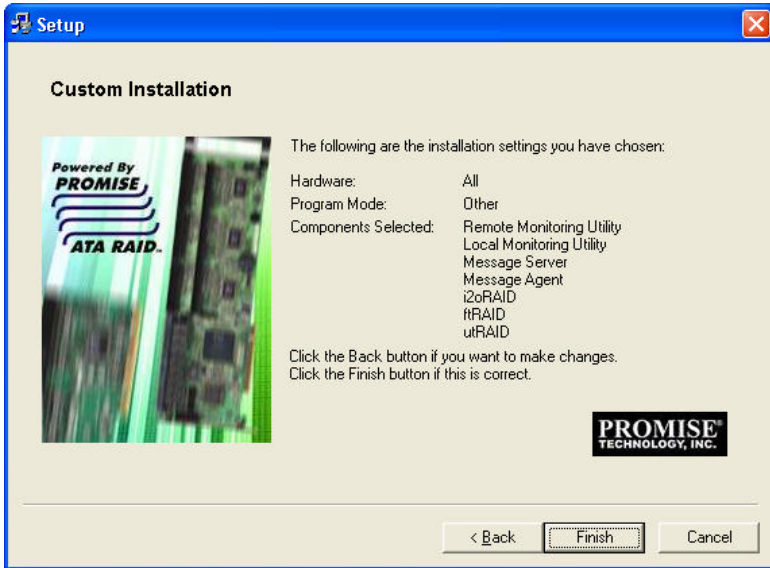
Setup

Custom Installation

Powered By
PROMISE
ATA RAID

The following are the installation settings you have chosen:

| | |
|---|---|
| Hardware: | All |
| Program Mode: | Other |
| Components Selected: | Remote Monitoring Utility<br>Local Monitoring Utility<br>Message Server<br>Message Agent<br>i2oRAID<br>ftRAID<br>utRAID |

Click the Back button if you want to make changes.
Click the Finish button if this is correct.

PROMISE®
TECHNOLOGY, INC.

< Back
Finish
Cancel